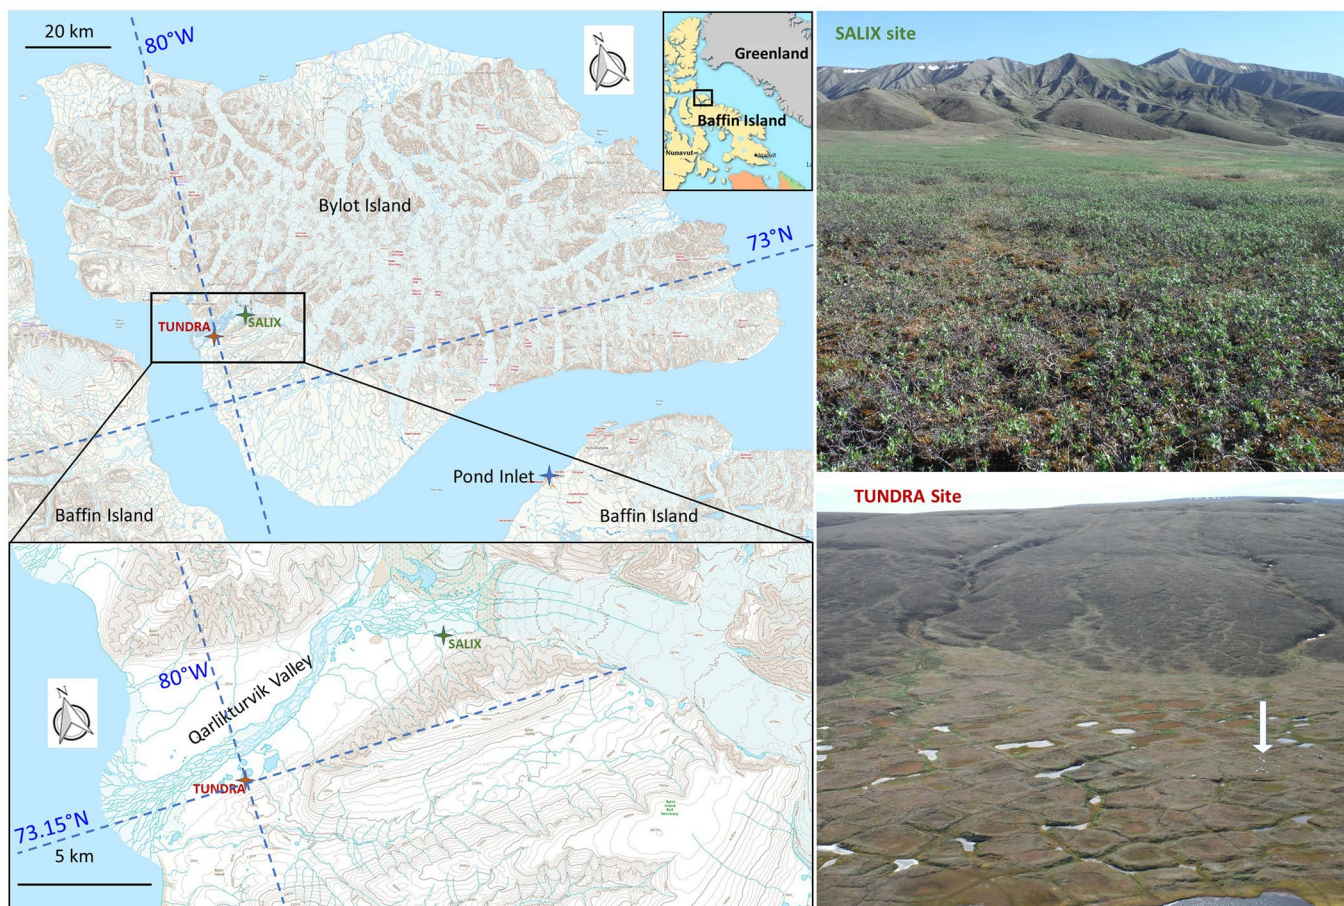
20 km

80°W

N

Greenland

Baffin Island

Nunavut

Bylot Island

73°N

TUNDRA

SALIX

Pond Inlet

Baffin Island

Baffin Island

SALIX site

TUNDRA Site

N

SALIX

80°W

Qarlikturvik Valley

TUNDRA

73.15°N

5 km